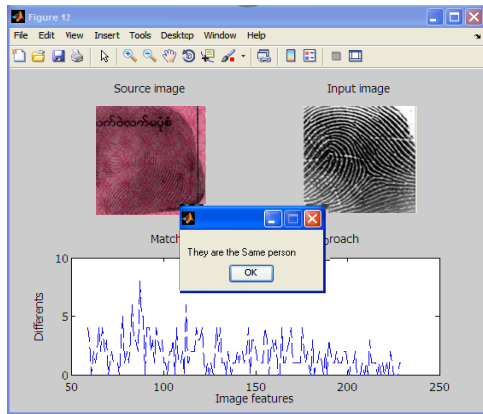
Figure 12

File Edit View Insert Tools Desktop Window Help

Source image

Input image

ယက်ဝေယက်ဖပ်မြစ်

Match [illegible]roach

They are the Same person

OK

10

5

0

50 100 150 200 250

Differents

Image features